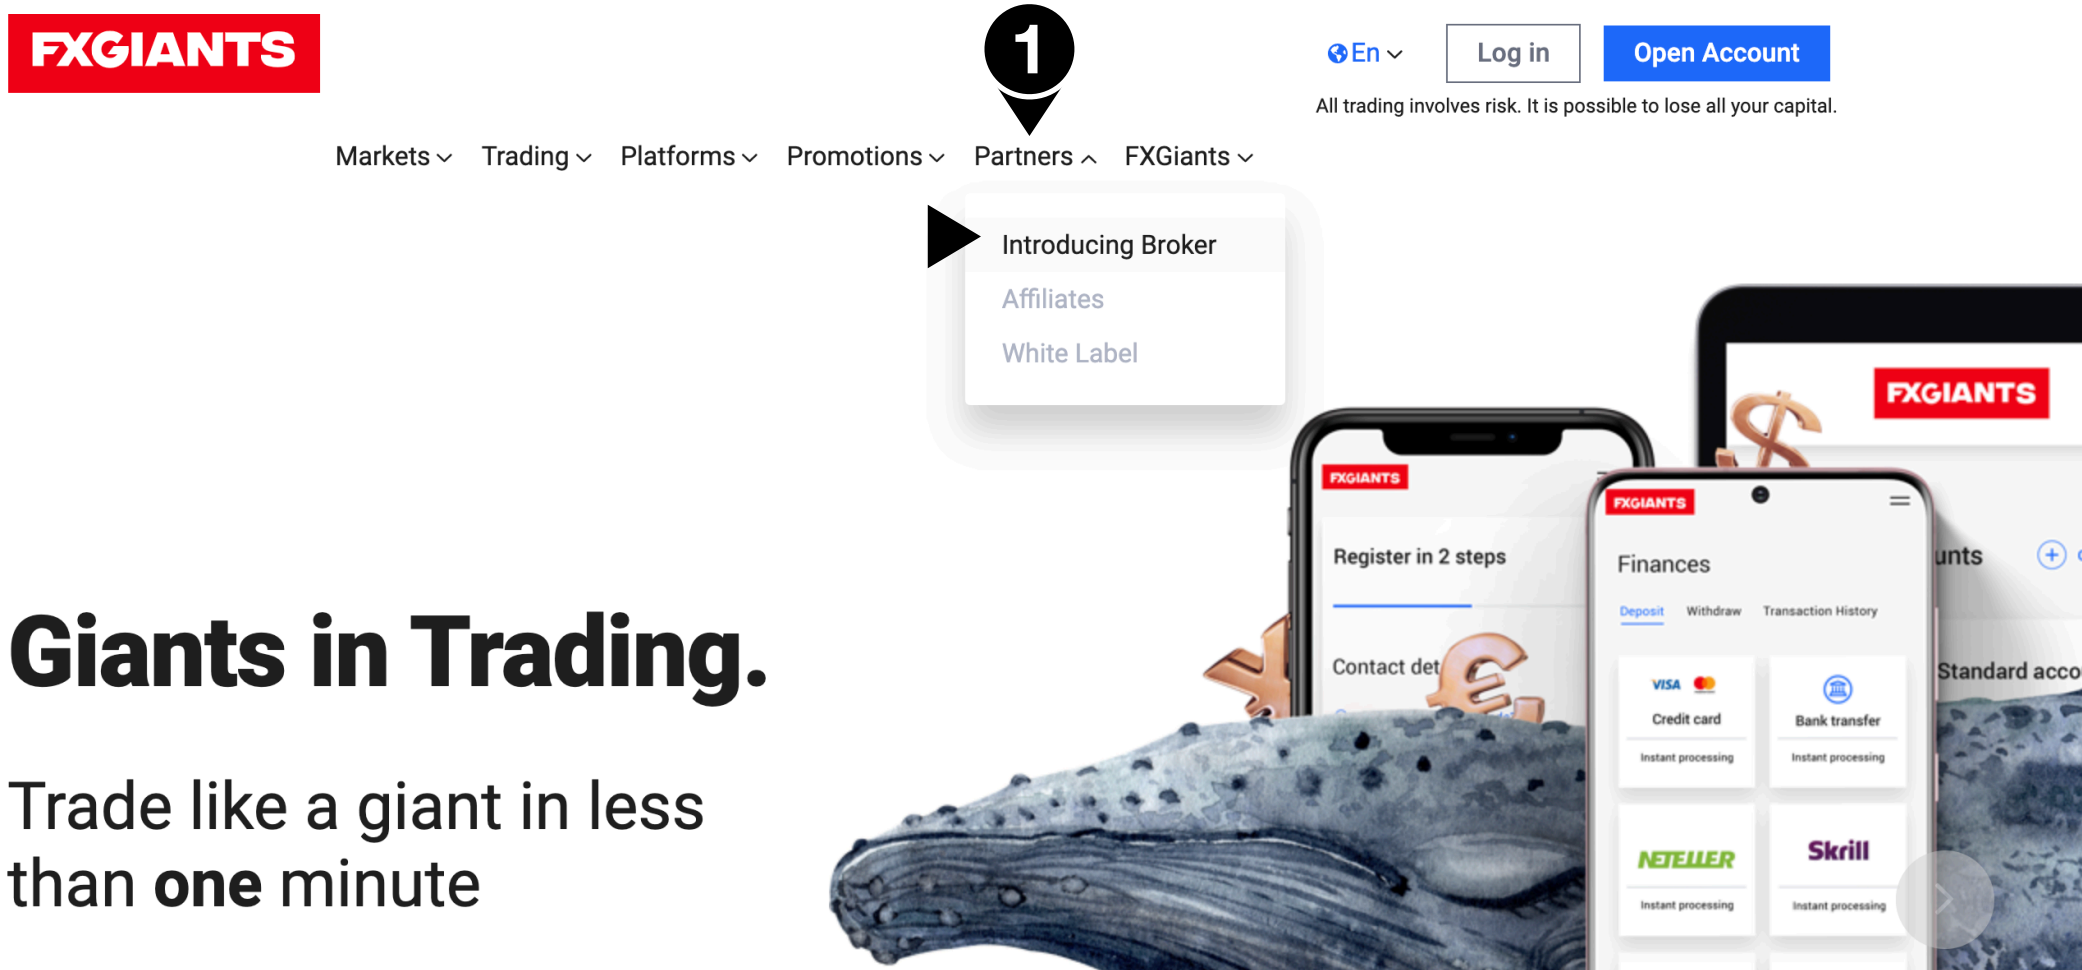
FXGIANTS

1

En Log in Open Account

All trading involves risk. It is possible to lose all your capital.

Markets Trading Platforms Promotions Partners FXGiants

Introducing Broker
Affiliates
White Label

FXGIANTS

FXGIANTS

Register in 2 steps

Contact det

FXGIANTS

Finances

Deposit Withdraw Transaction History

VISA
Credit card
Instant processing

Bank transfer
Instant processing

NETELLER
Instant processing

Skrill
Instant processing

unts

Standard acco

Giants in Trading.

Trade like a giant in less than **one** minute